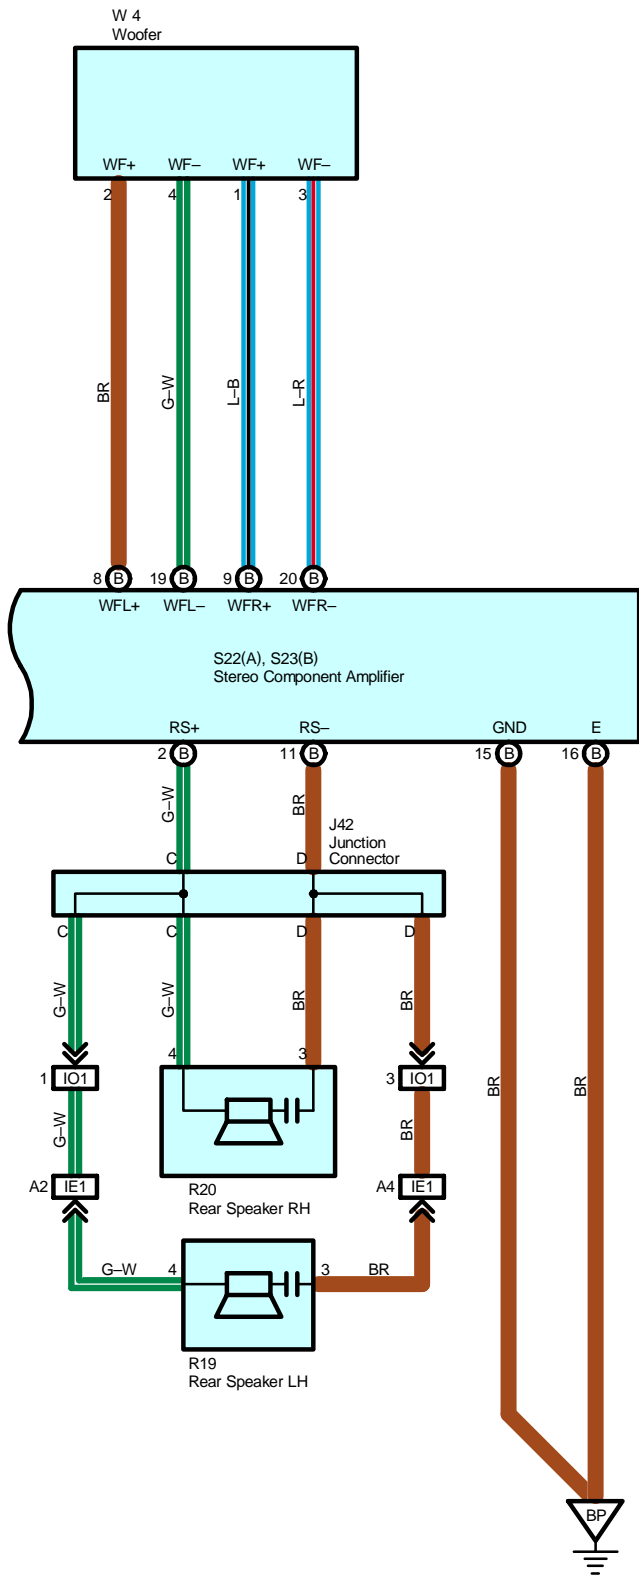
W 4
Woofer

WF+ WF– WF+ WF–
2 4 1 3

BR G–W L–B L–R

8 B 19 B 9 B 20 B
WFL+ WFL– WFR+ WFR–

S22(A), S23(B)
Stereo Component Amplifier

RS+ RS– GND E
2 B 11 B 15 B 16 B

G–W BR

J42
Junction
Connector

C D
C C D D

G–W G–W BR BR

4 3
1 IO1 3 IO1

G–W BR BR BR

R20
Rear Speaker RH

A2 IE1 A4 IE1

G–W 4 3 BR

R19
Rear Speaker LH

BP